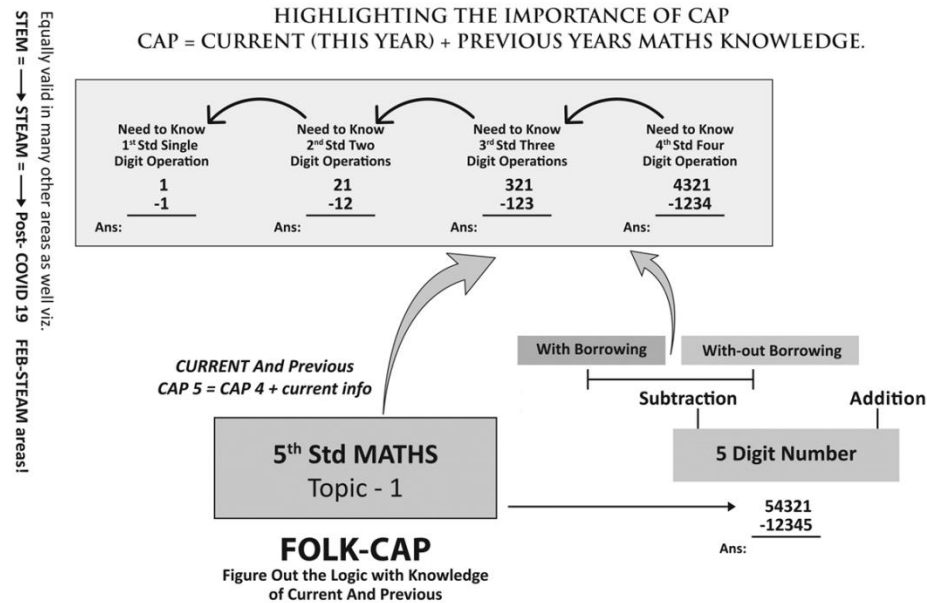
HIGHLIGHTING THE IMPORTANCE OF CAP
CAP = CURRENT (THIS YEAR) + PREVIOUS YEARS MATHS KNOWLEDGE.

Need to Know 1st Std Single Digit Operation
1
-1
Ans:

Need to Know 2nd Std Two Digit Operations
21
-12
Ans:

Need to Know 3rd Std Three Digit Operations
321
-123
Ans:

Need to Know 4th Std Four Digit Operation
4321
-1234
Ans:

CURRENT And Previous
CAP 5 = CAP 4 + current info

With Borrowing
With-out Borrowing
Subtraction
Addition
5 Digit Number

5th Std MATHS
Topic - 1

54321
-12345
Ans:

FOLK-CAP
Figure Out the Logic with Knowledge of Current And Previous

Equally valid in many other areas as well viz.
STEM = ⟶ STEAM = ⟶ Post- COVID 19 FEB-STEAM areas!